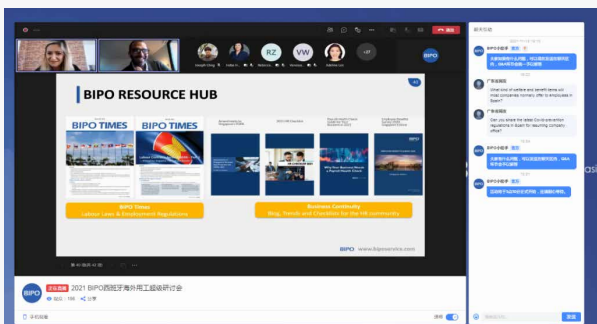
BIPO

RZ

VW

+37

BIPO RESOURCE HUB

BIPO TIMES

BIPO TIMES

BIPO Times
Latest Laws & Employment Regulations

Business Continuity
Blog, Trends and Checklists for the HR community

BIPO www.biposervice.com

2021 BIPO西班牙海外用工超级研讨会

聊天互动

What kind of welfare and benefit items will most companies normally offer to employees in Spain?

Can you share the latest Covid prevention regulations in Spain for resuming company office?

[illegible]